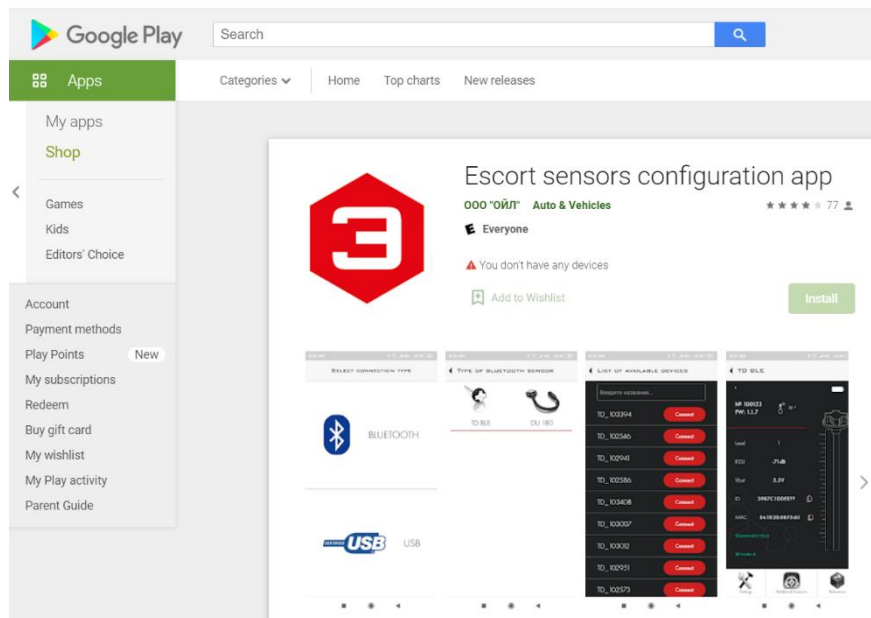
Google Play

Search

Apps

Categories Home Top charts New releases

My apps
Shop

Games
Kids
Editors' Choice

Account
Payment methods
Play Points New
My subscriptions
Redeem
Buy gift card
My wishlist
My Play activity
Parent Guide

Escort sensors configuration app

ООО "ОЙЛ" Auto & Vehicles

77

Everyone

You don't have any devices

Add to Wishlist

Install

Select connection type

BLUETOOTH

USB

Type of bluetooth sensor

TD BLE DU 190

List of available devices

TD_103394 Connect
TD_102546 Connect
TD_102941 Connect
TD_102586 Connect
TD_103408 Connect
TD_103007 Connect
TD_103012 Connect
TD_102951 Connect
TD_102573 Connect

TD BLE

N° 100153
FW: 1.1.7

Level 1
RSSI -71dB
Vbat 3.0V
ID 3997C1D0E077
MAC 841E0E6B7040